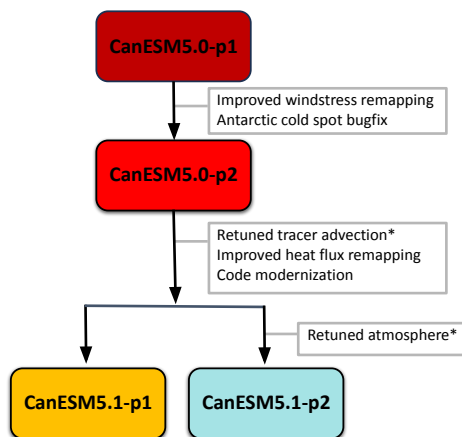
CanESM5.0-p1

Improved windstress remapping
Antarctic cold spot bugfix

CanESM5.0-p2

Retuned tracer advection*
Improved heat flux remapping
Code modernization

Retuned atmosphere*

CanESM5.1-p1

CanESM5.1-p2